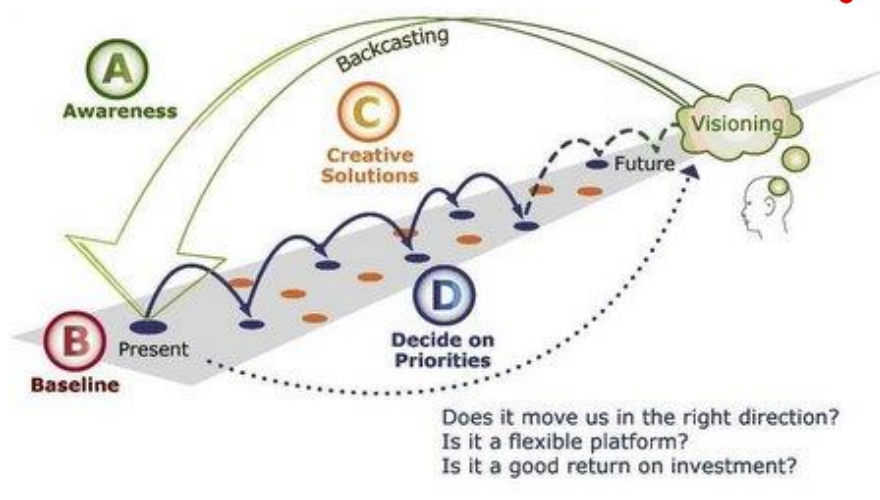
A
Awareness

Backcasting

C
Creative Solutions

Visioning

Future

B
Baseline

Present

D
Decide on Priorities

Does it move us in the right direction?
Is it a flexible platform?
Is it a good return on investment?